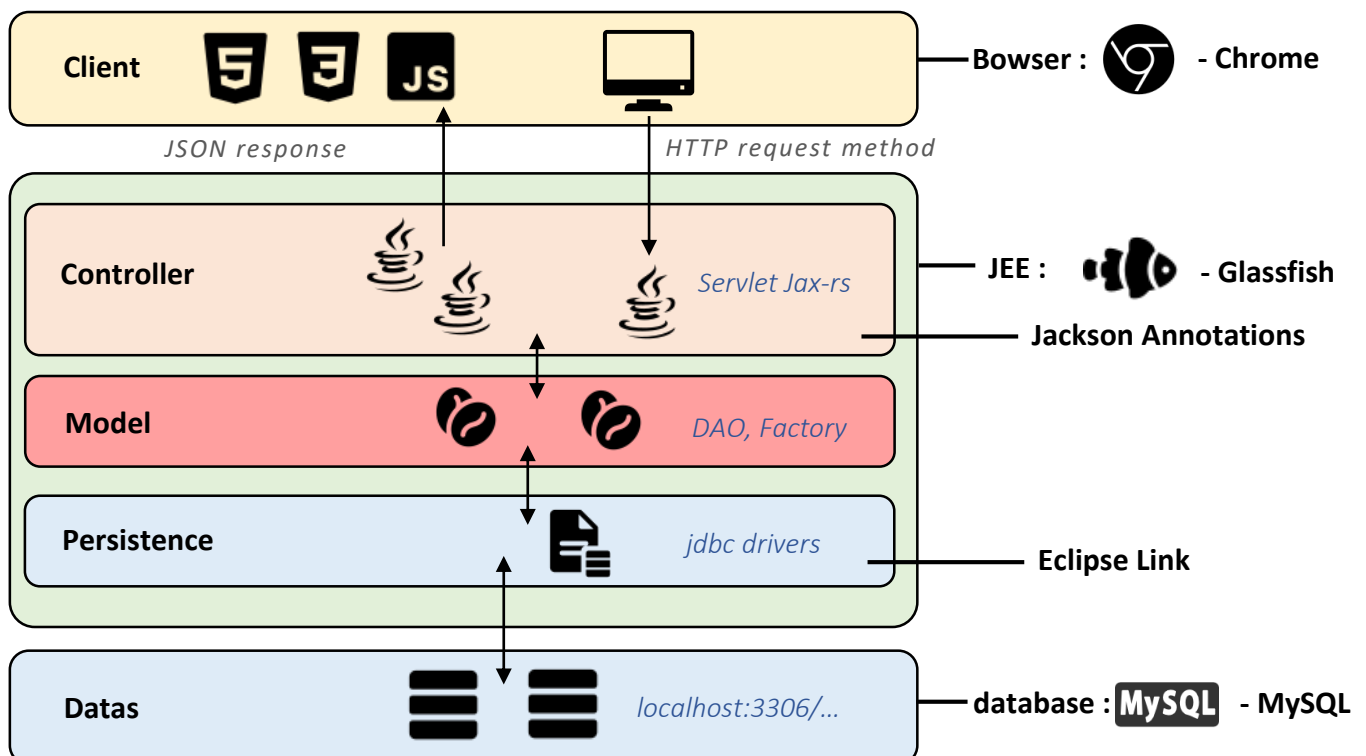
Client

JS

Bowser : - Chrome

JSON response

HTTP request method

Controller

Servlet Jax-rs

JEE : - Glassfish

Jackson Annotations

Model

DAO, Factory

Persistence

jdbc drivers

Eclipse Link

Datas

localhost:3306/...

database : MySQL - MySQL